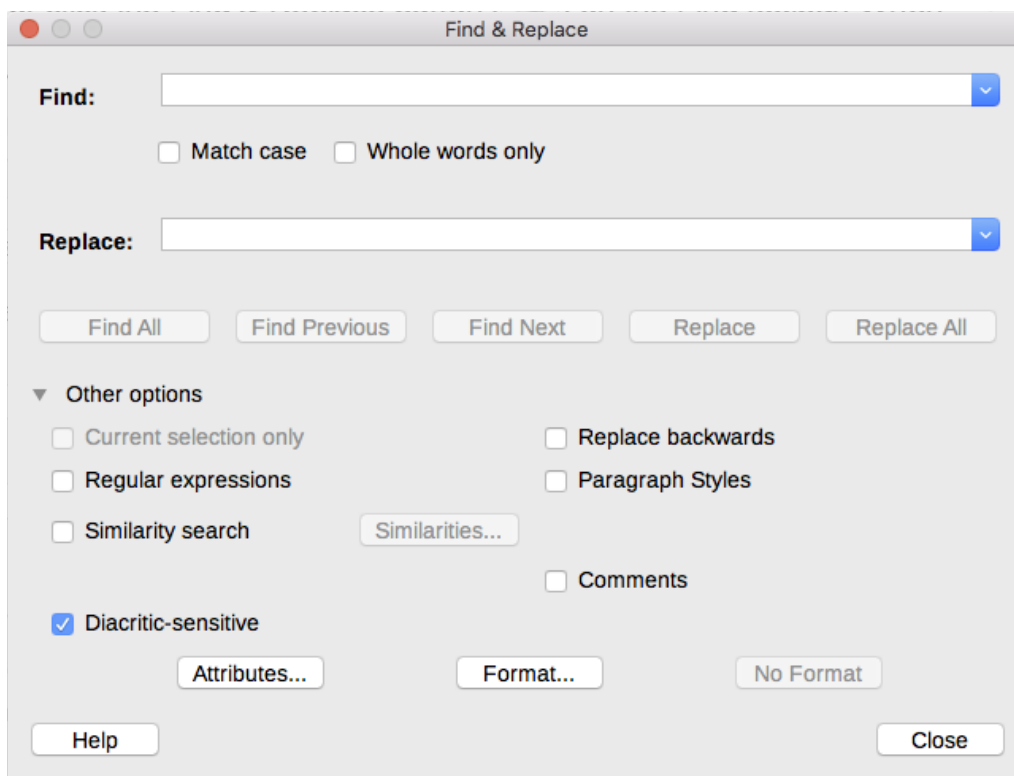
Find & Replace

Find:

Match case Whole words only

Replace:

Find All Find Previous Find Next Replace Replace All

Other options

Current selection only
Replace backwards
Regular expressions
Paragraph Styles
Similarity search
Similarities...
Comments
Diacritic-sensitive

Attributes... Format... No Format

Help Close